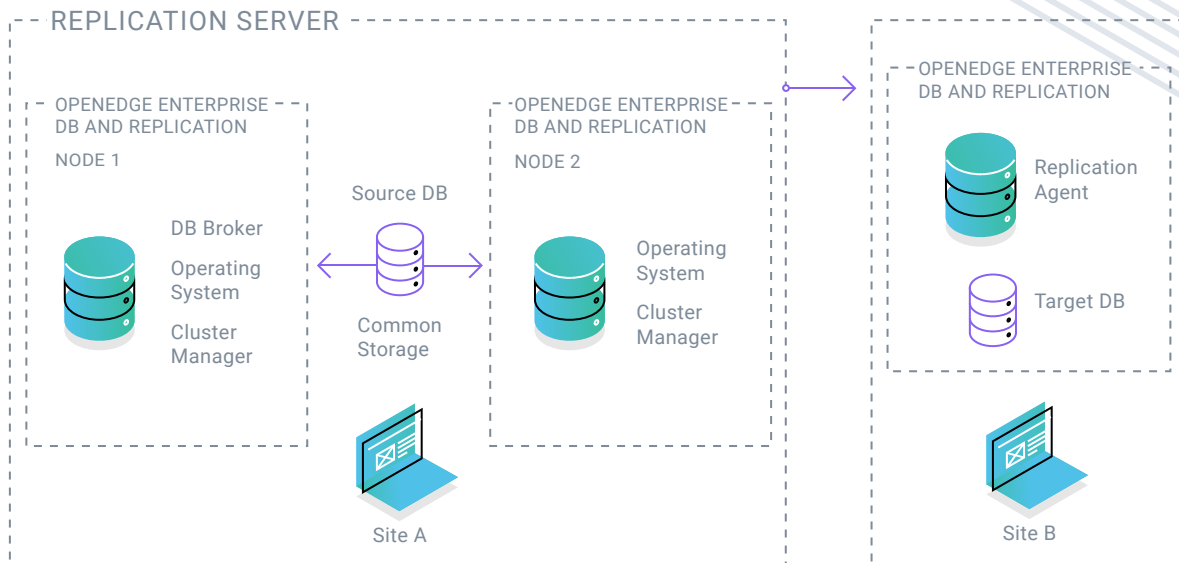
REPLICATION SERVER

OPENEDGE ENTERPRISE DB AND REPLICATION

NODE 1

DB Broker

Operating System

Cluster Manager

Source DB

Common Storage

OPENEDGE ENTERPRISE DB AND REPLICATION

NODE 2

Operating System

Cluster Manager

Site A

OPENEDGE ENTERPRISE DB AND REPLICATION

Replication Agent

Target DB

Site B